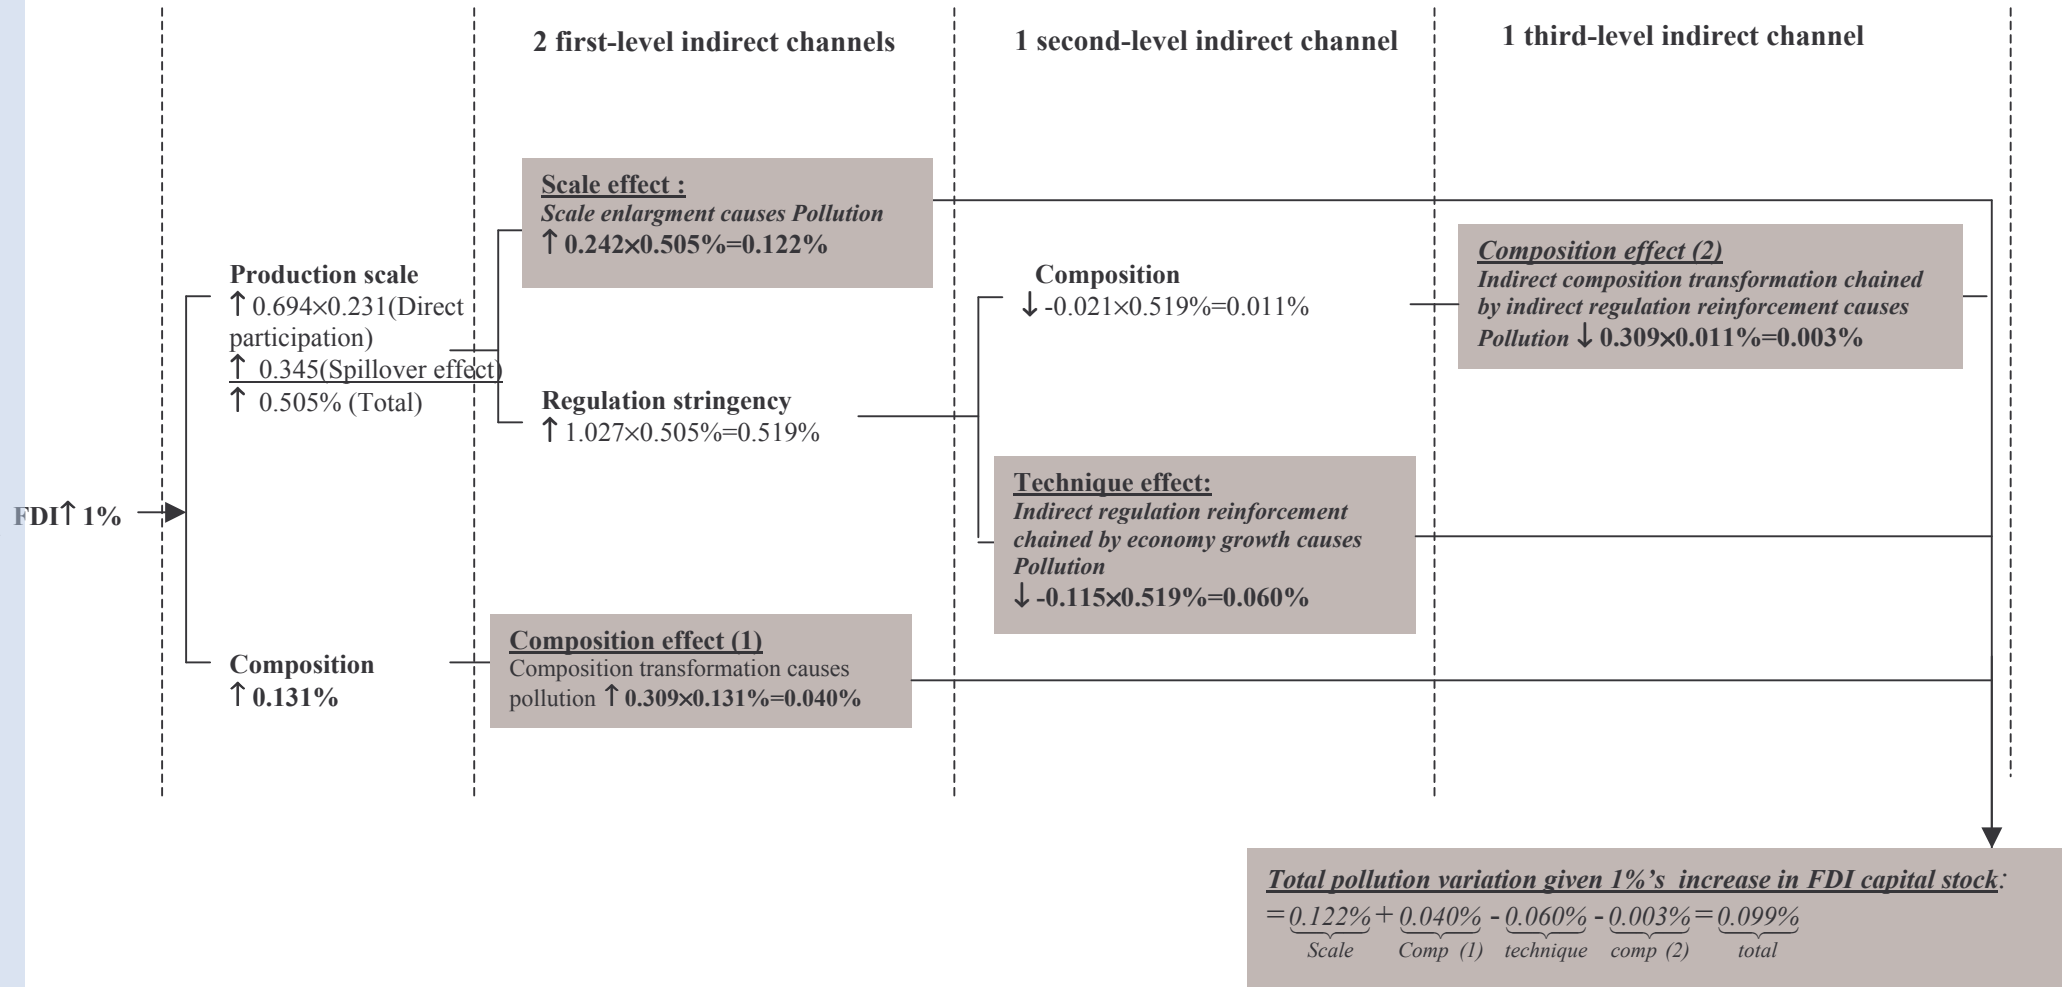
2 first-level indirect channels

1 second-level indirect channel

1 third-level indirect channel

FDI↑ 1%

Production scale
↑ 0.694×0.231(Direct participation)
↑ 0.345(Spillover effect)
↑ 0.505% (Total)

Composition
↑ 0.131%

Scale effect :
Scale enlargment causes Pollution
↑ 0.242×0.505%=0.122%

Regulation stringency
↑ 1.027×0.505%=0.519%

Composition effect (1)
Composition transformation causes pollution ↑ 0.309×0.131%=0.040%

Composition
↓ -0.021×0.519%=0.011%

Technique effect:
Indirect regulation reinforcement chained by economy growth causes Pollution
↓ -0.115×0.519%=0.060%

Composition effect (2)
Indirect composition transformation chained by indirect regulation reinforcement causes Pollution ↓ 0.309×0.011%=0.003%

Total pollution variation given 1%'s increase in FDI capital stock:
$=\underbrace{0.122\%}_{Scale}+\underbrace{0.040\%}_{Comp\ (1)}-\underbrace{0.060\%}_{technique}-\underbrace{0.003\%}_{comp\ (2)}=\underbrace{0.099\%}_{total}$